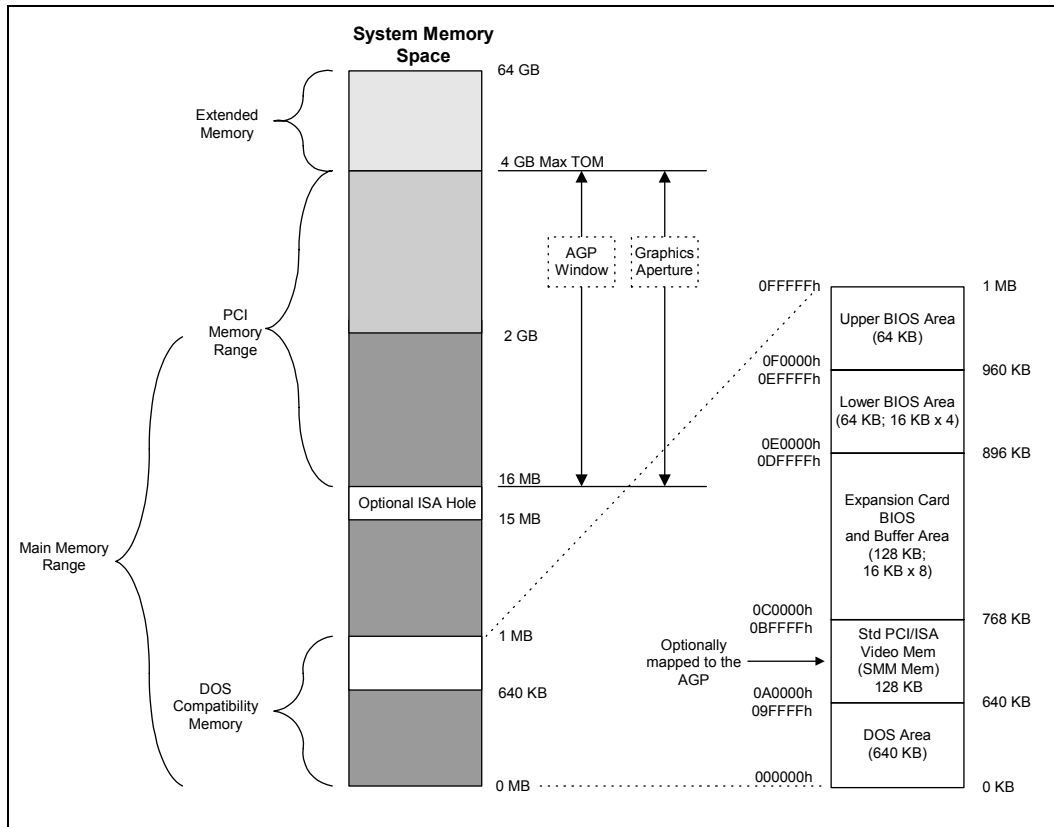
System Memory Space

Extended Memory

PCI Memory Range

Main Memory Range

DOS Compatibility Memory

64 GB

4 GB Max TOM

2 GB

16 MB

Optional ISA Hole

15 MB

1 MB

640 KB

0 MB

AGP Window

Graphics Aperture

0FFFFFh

1 MB

Upper BIOS Area (64 KB)

0F0000h
0EFFFFh

960 KB

Lower BIOS Area (64 KB; 16 KB x 4)

0E0000h
0DFFFFh

896 KB

Expansion Card BIOS and Buffer Area (128 KB; 16 KB x 8)

0C0000h
0BFFFFh

768 KB

Optionally mapped to the AGP

Std PCI/ISA Video Mem (SMM Mem) 128 KB

0A0000h
09FFFFh

640 KB

DOS Area (640 KB)

000000h

0 KB